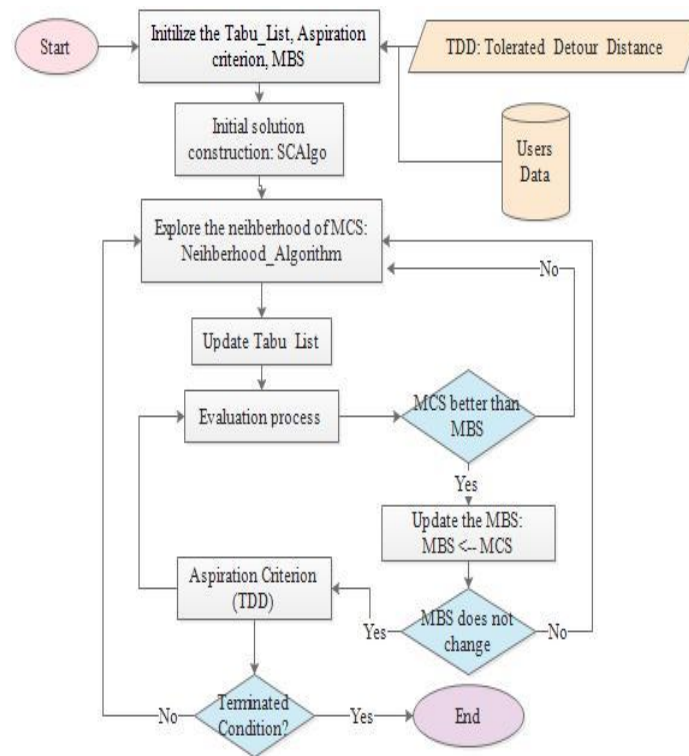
Start

Initilize the Tabu_List, Aspiration criterion, MBS

TDD: Tolerated Detour Distance

Initial solution construction: SCAlgo

Users Data

Explore the neihberhood of MCS: Neihberhood_Algorithm

No

Update Tabu List

Evaluation process

MCS better than MBS

Yes

Update the MBS: MBS <-- MCS

Aspiration Criterion (TDD)

Yes

MBS does not change

No

No

Terminated Condition?

Yes

End